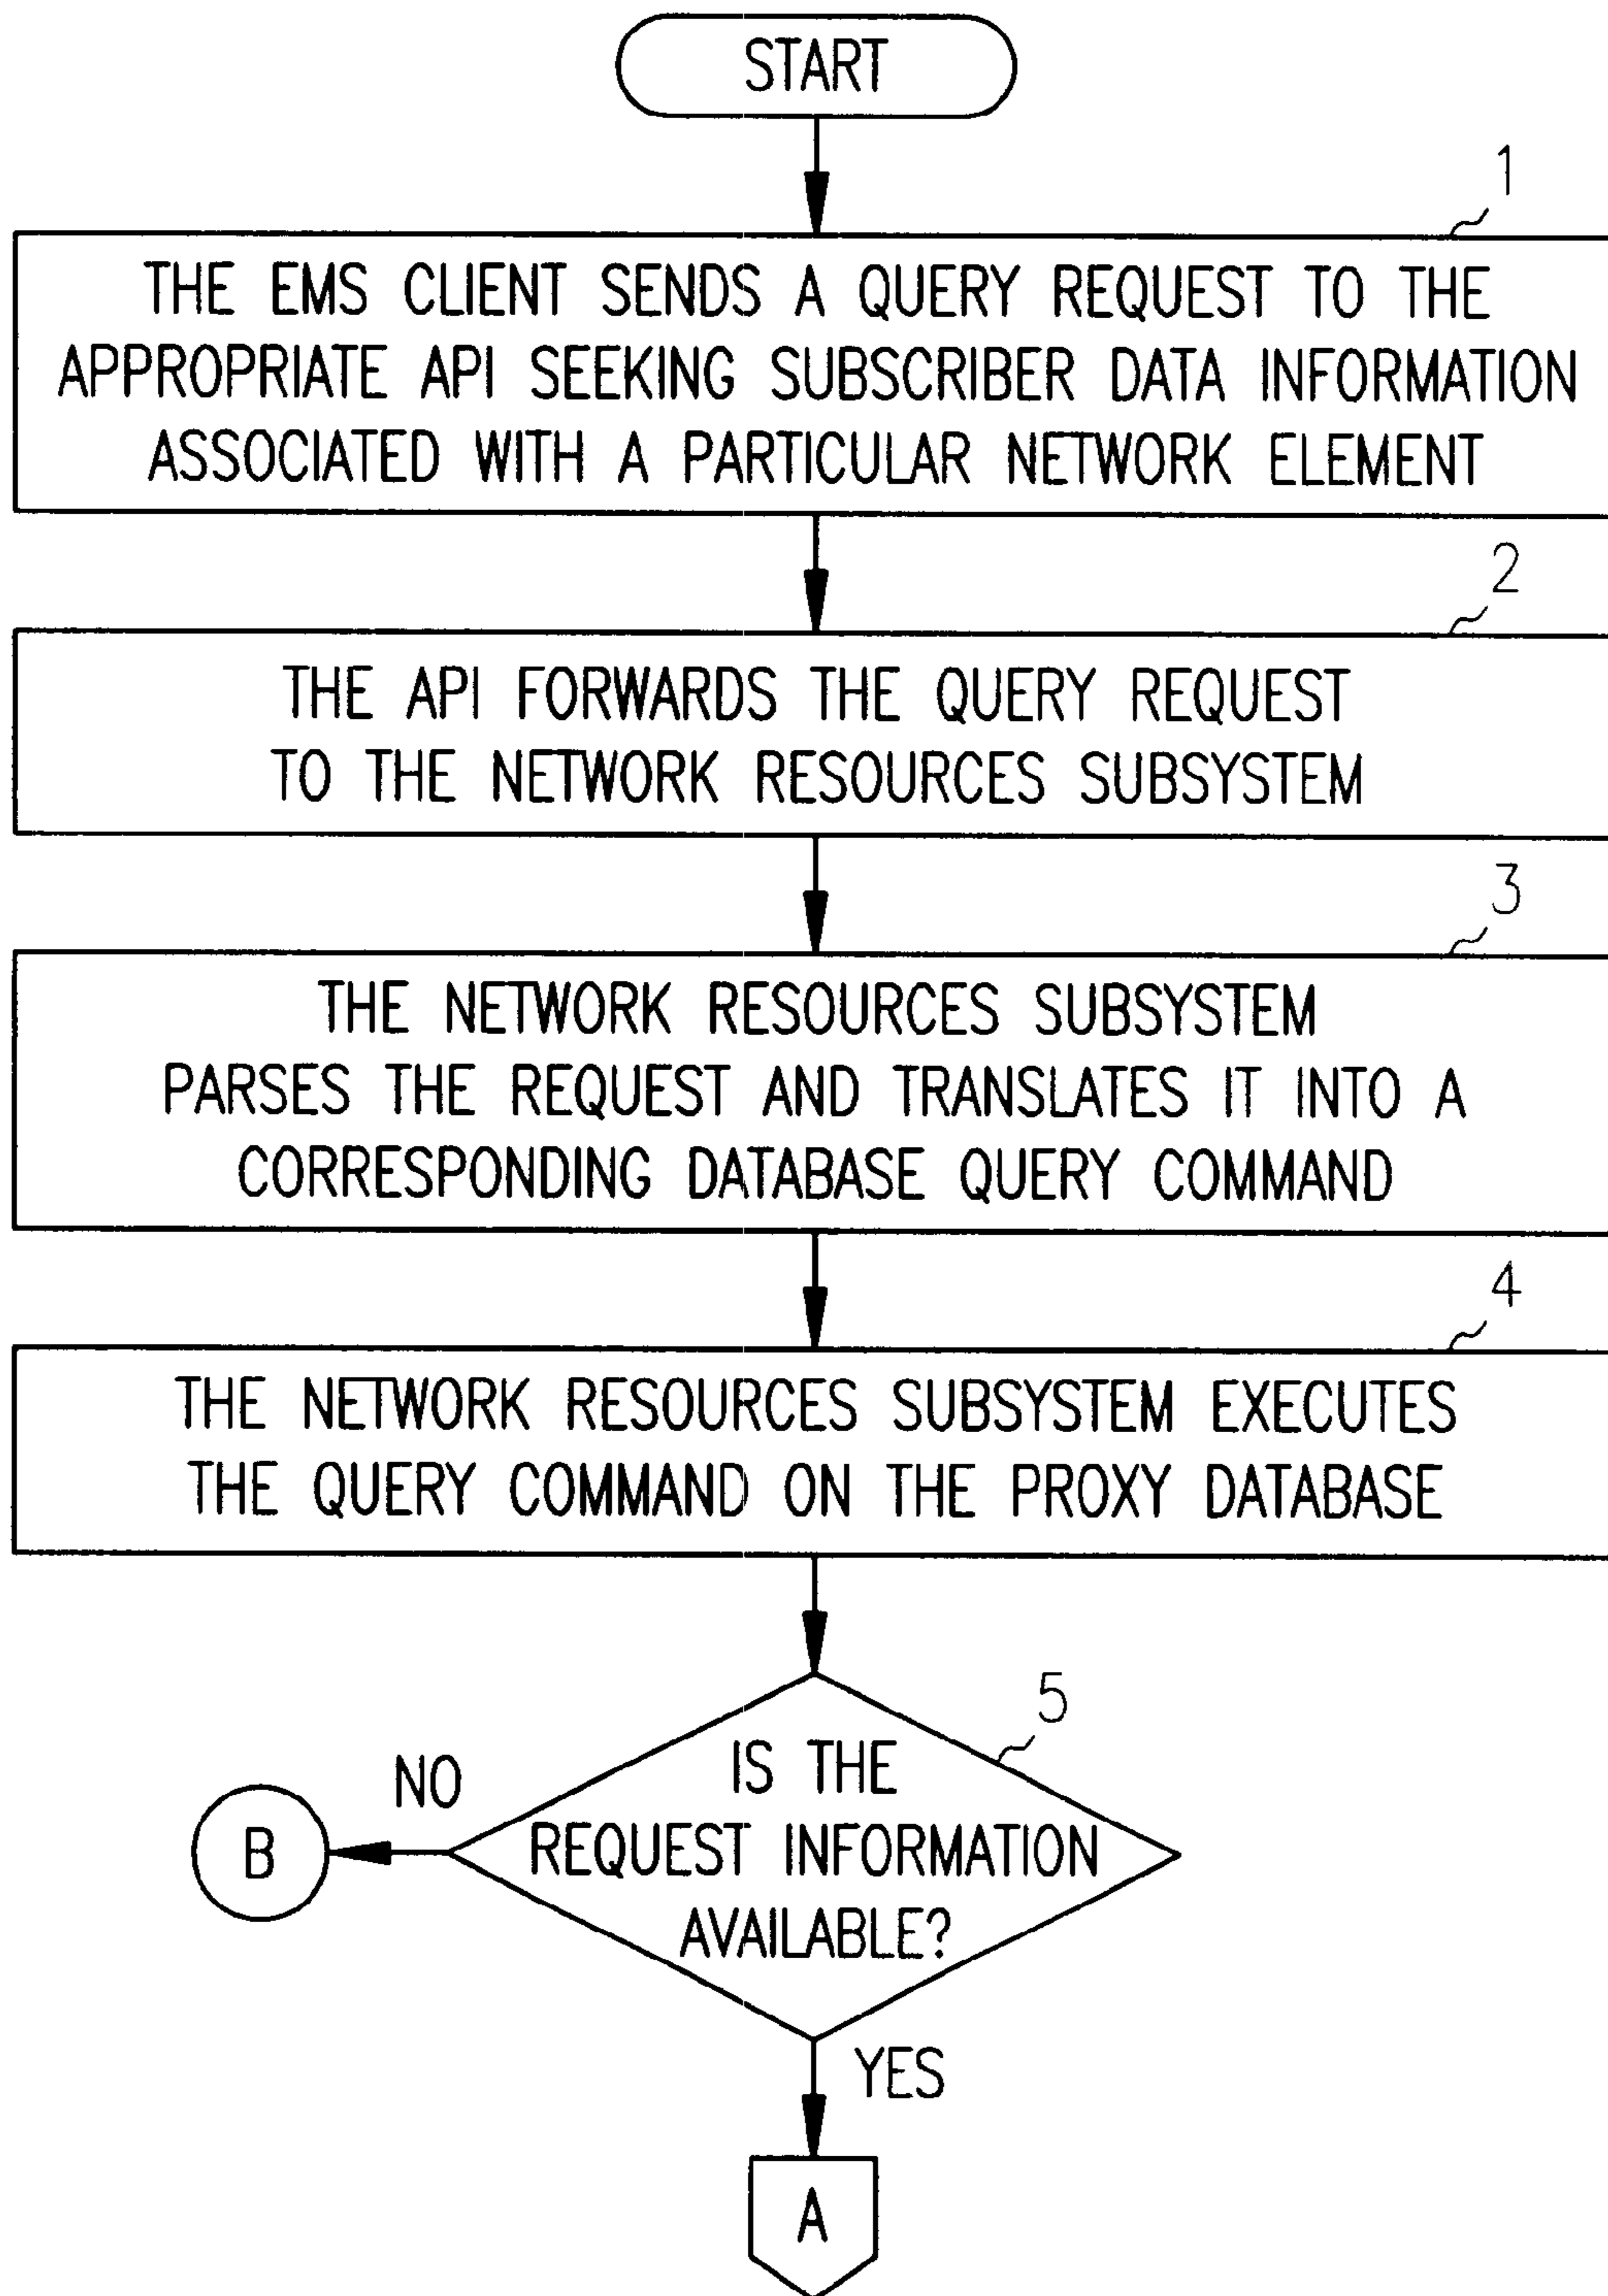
START

1

THE EMS CLIENT SENDS A QUERY REQUEST TO THE APPROPRIATE API SEEKING SUBSCRIBER DATA INFORMATION ASSOCIATED WITH A PARTICULAR NETWORK ELEMENT

2

THE API FORWARDS THE QUERY REQUEST TO THE NETWORK RESOURCES SUBSYSTEM

3

THE NETWORK RESOURCES SUBSYSTEM PARSES THE REQUEST AND TRANSLATES IT INTO A CORRESPONDING DATABASE QUERY COMMAND

4

THE NETWORK RESOURCES SUBSYSTEM EXECUTES THE QUERY COMMAND ON THE PROXY DATABASE

5

IS THE REQUEST INFORMATION AVAILABLE?

NO

B

YES

A